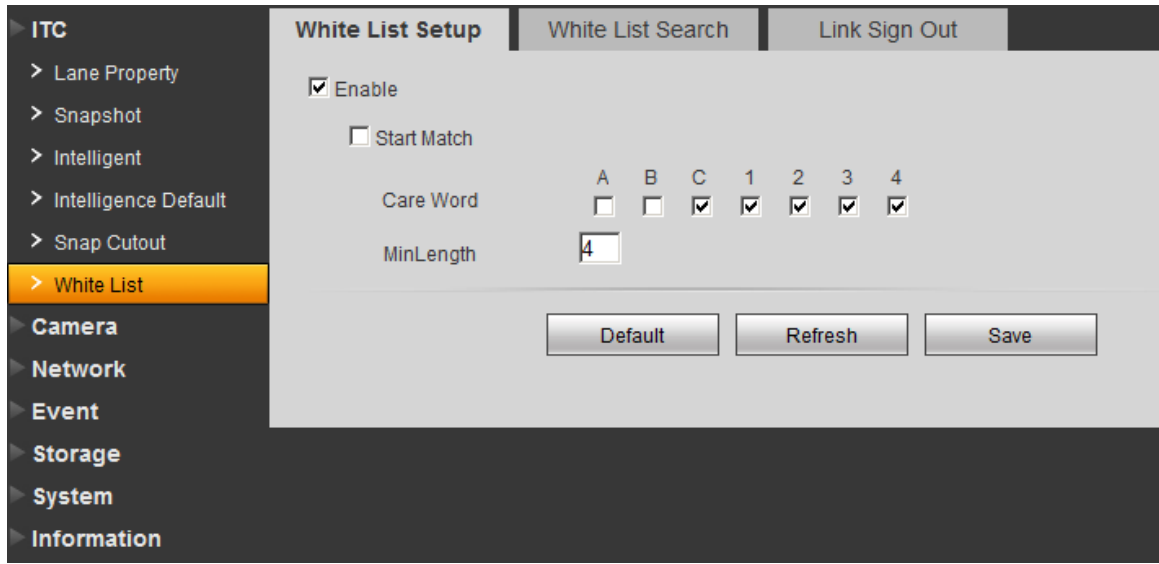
ITC
> Lane Property
> Snapshot
> Intelligent
> Intelligence Default
> Snap Cutout
> White List
Camera
Network
Event
Storage
System
Information

White List Setup | White List Search | Link Sign Out

☑ Enable

☐ Start Match

Care Word

| A | B | C | 1 | 2 | 3 | 4 |
|---|---|---|---|---|---|---|
| ☐ | ☐ | ☑ | ☑ | ☑ | ☑ | ☑ |

MinLength 4

Default Refresh Save